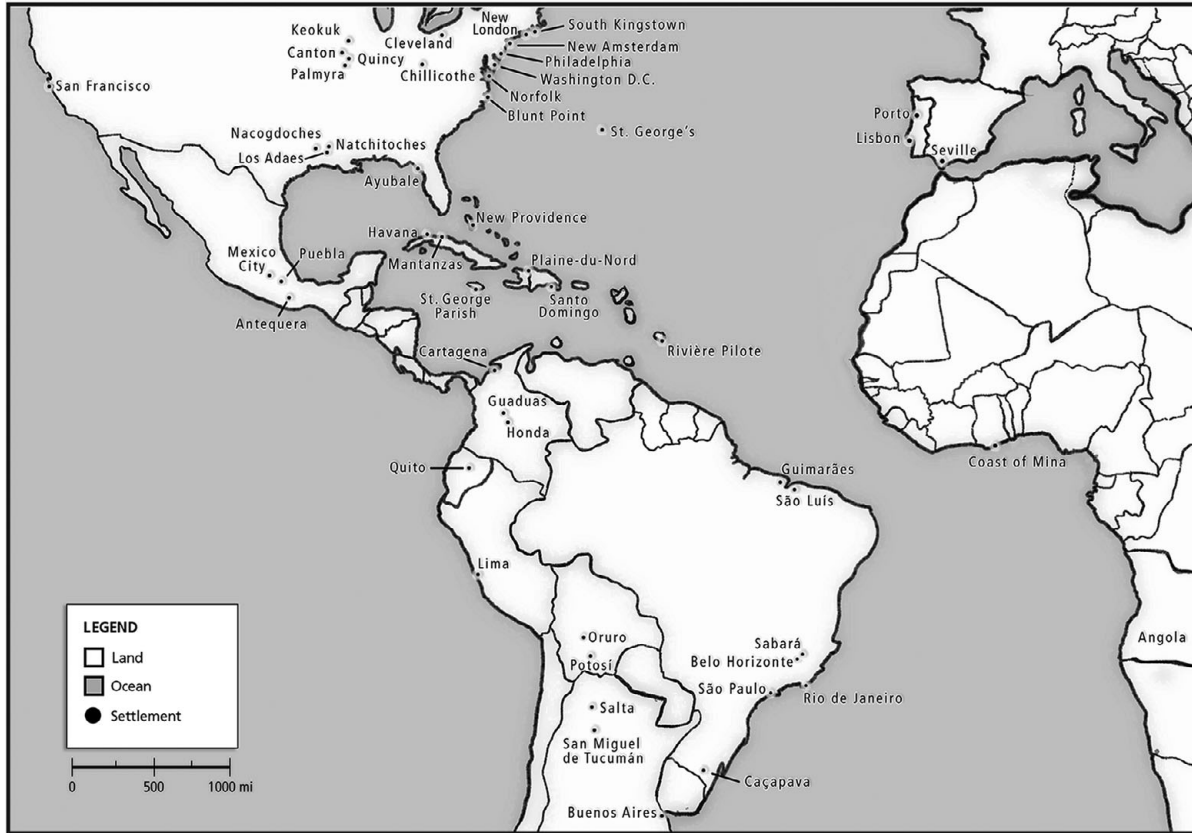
Keokuk
Canton
Quincy
Palmyra
Cleveland
Chillicothe
New London
South Kingstown
New Amsterdam
Philadelphia
Washington D.C.
Norfolk
Blunt Point
St. George's
San Francisco
Nacogdoches
Natchitoches
Los Adaes
Ayubale
New Providence
Havana
Mantanzas
Mexico City
Puebla
Plaine-du-Nord
St. George Parish
Santo Domingo
Antequera
Rivière Pilote
Cartagena
Guaduas
Honda
Quito
Guimarães
São Luís
Lima
Oruro
Potosí
Salta
San Miguel de Tucumán
Sabará
Belo Horizonte
São Paulo
Rio de Janeiro
Caçapava
Buenos Aires
Porto
Lisbon
Seville
Coast of Mina
Angola

LEGEND
Land
Ocean
Settlement

0
500
1000 mi